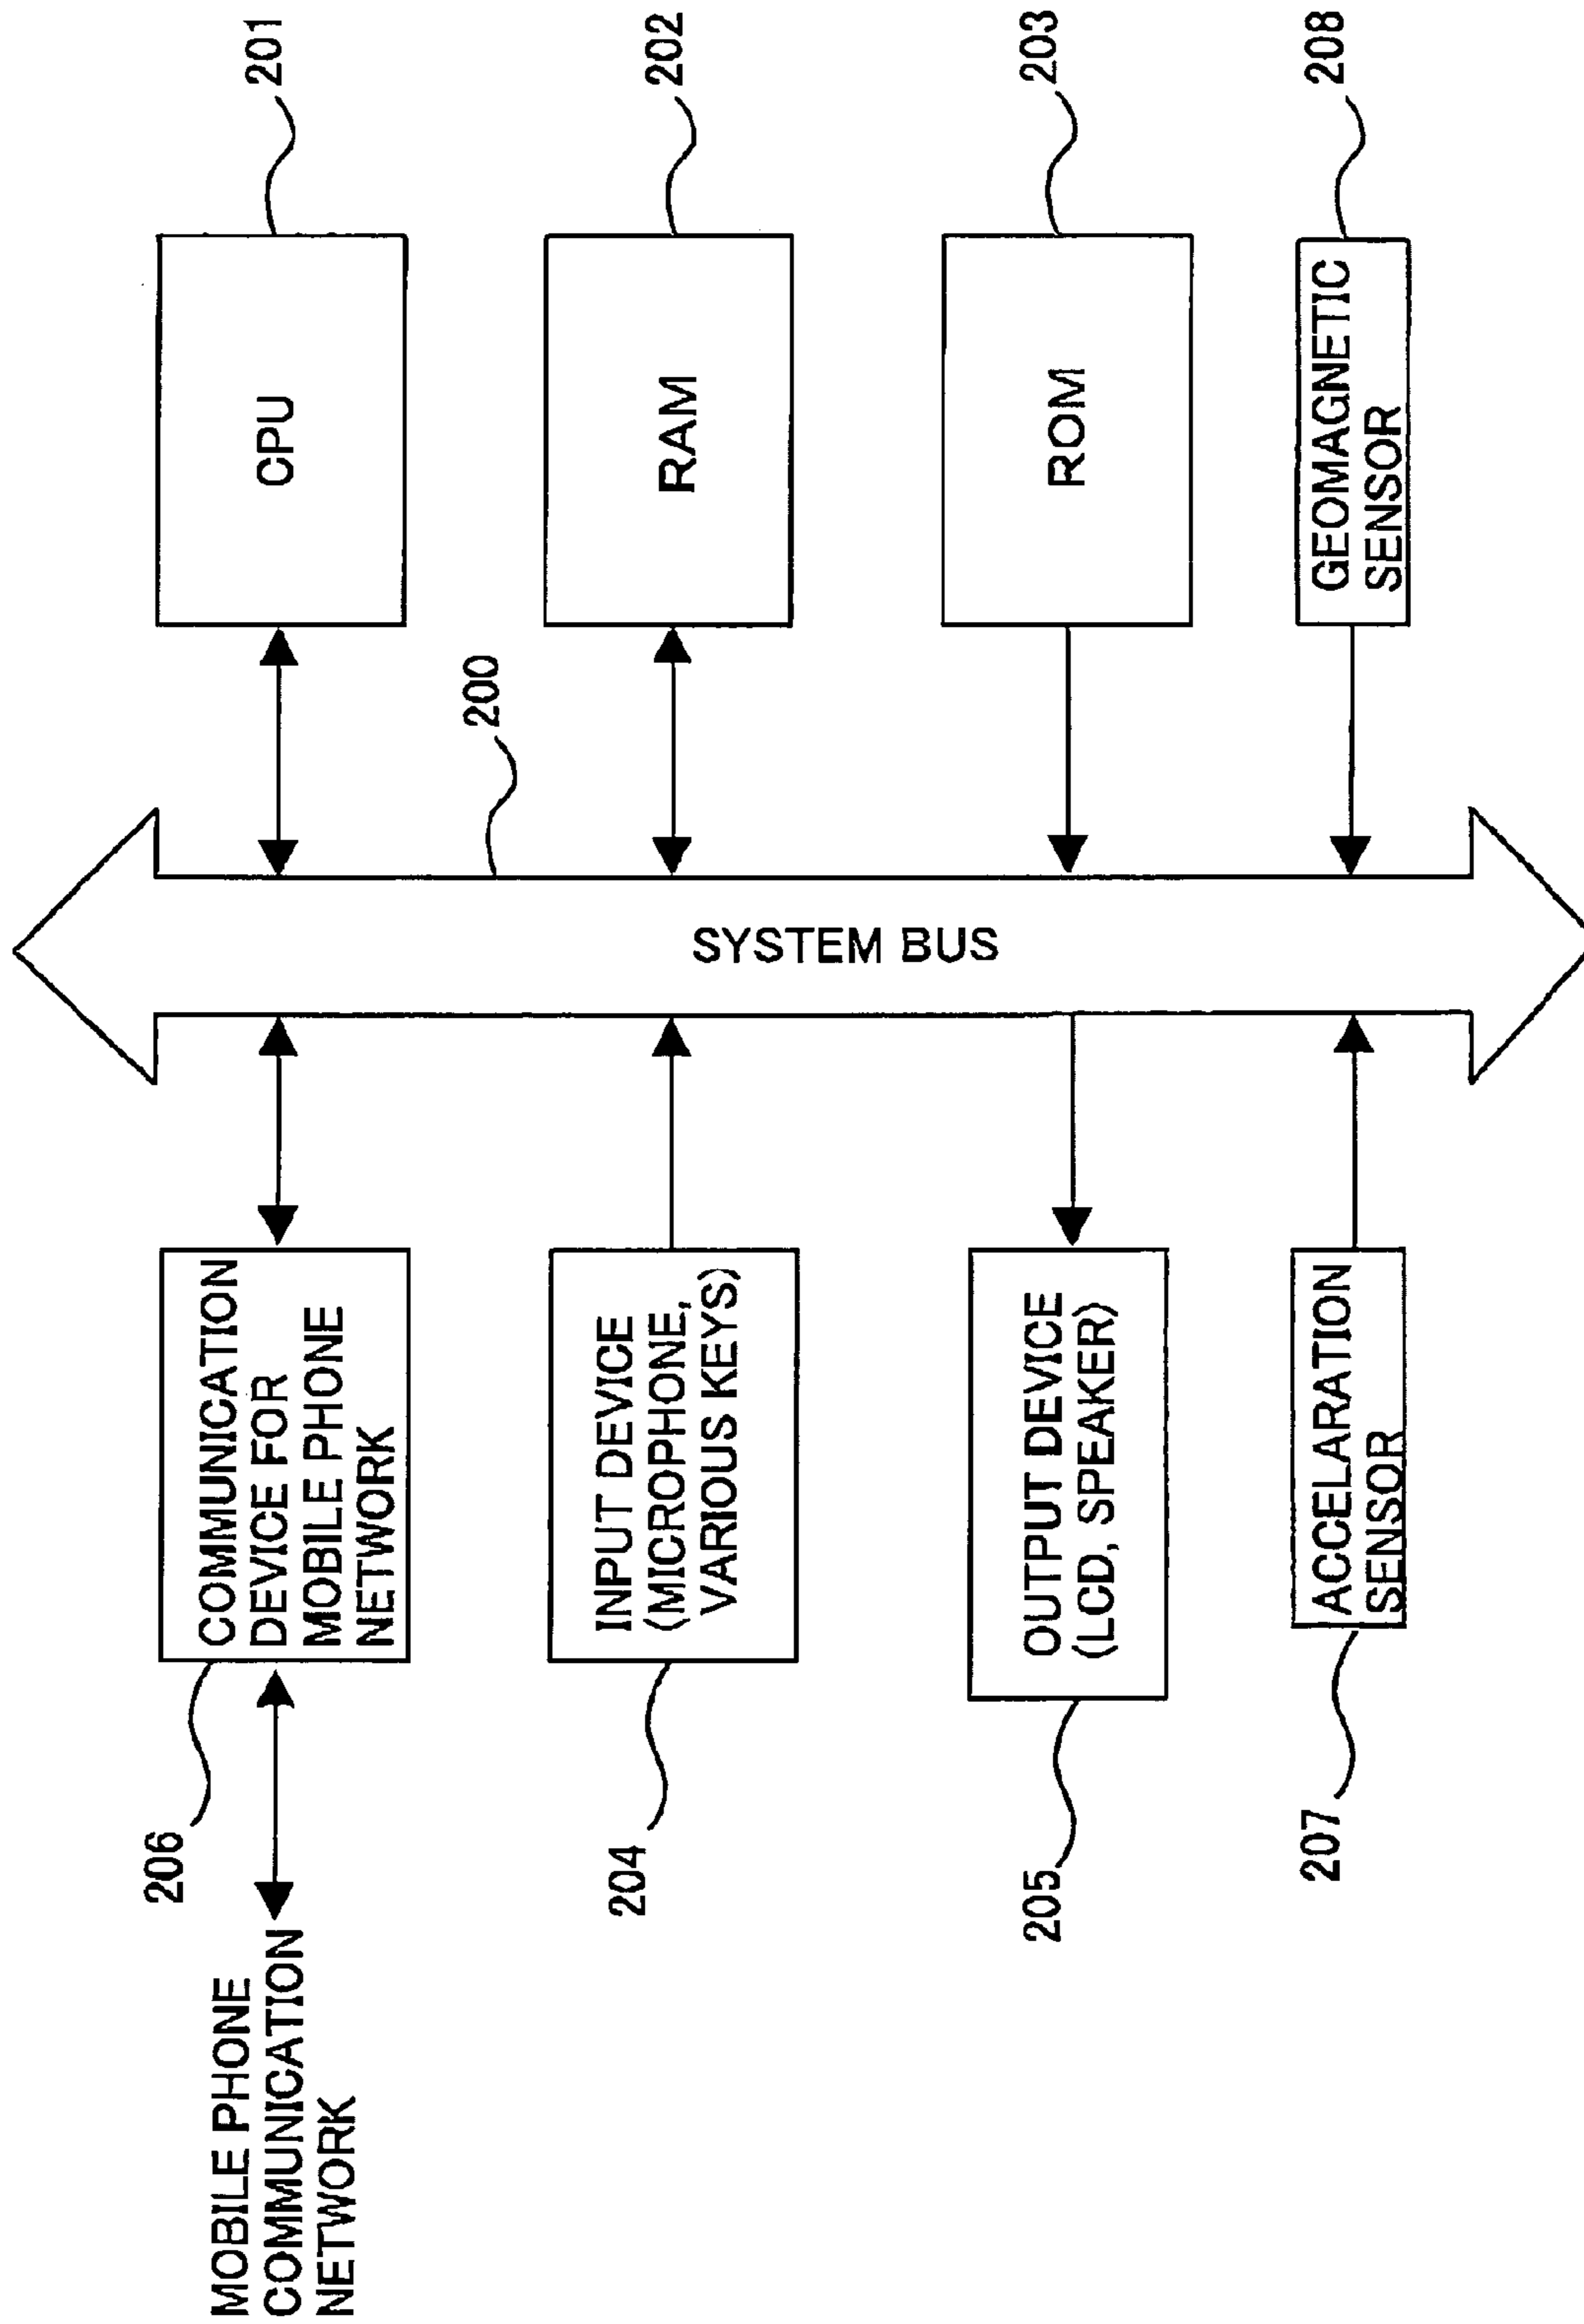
201
202
203
208
CPU
RAM
ROM
GEOMAGNETIC SENSOR
200
SYSTEM BUS
COMMUNICATION DEVICE FOR MOBILE PHONE NETWORK
INPUT DEVICE (MICROPHONE, VARIOUS KEYS)
OUTPUT DEVICE (LCD, SPEAKER)
ACCELARATION SENSOR
206
204
205
207
MOBILE PHONE COMMUNICATION NETWORK